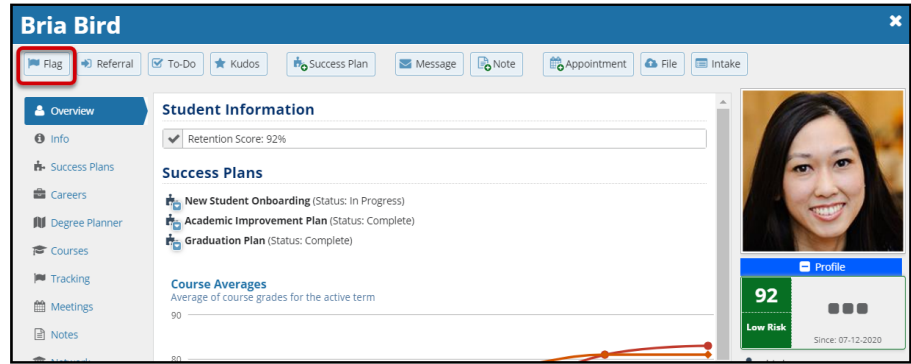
Bria Bird

Flag
Referral
To-Do
Kudos
Success Plan
Message
Note
Appointment
File
Intake

Overview
Info
Success Plans
Careers
Degree Planner
Courses
Tracking
Meetings
Notes

Student Information

Retention Score: 92%

Success Plans

New Student Onboarding (Status: In Progress)
Academic Improvement Plan (Status: Complete)
Graduation Plan (Status: Complete)

Course Averages
Average of course grades for the active term

90
80

Profile
92
Low Risk
Since: 07-12-2020